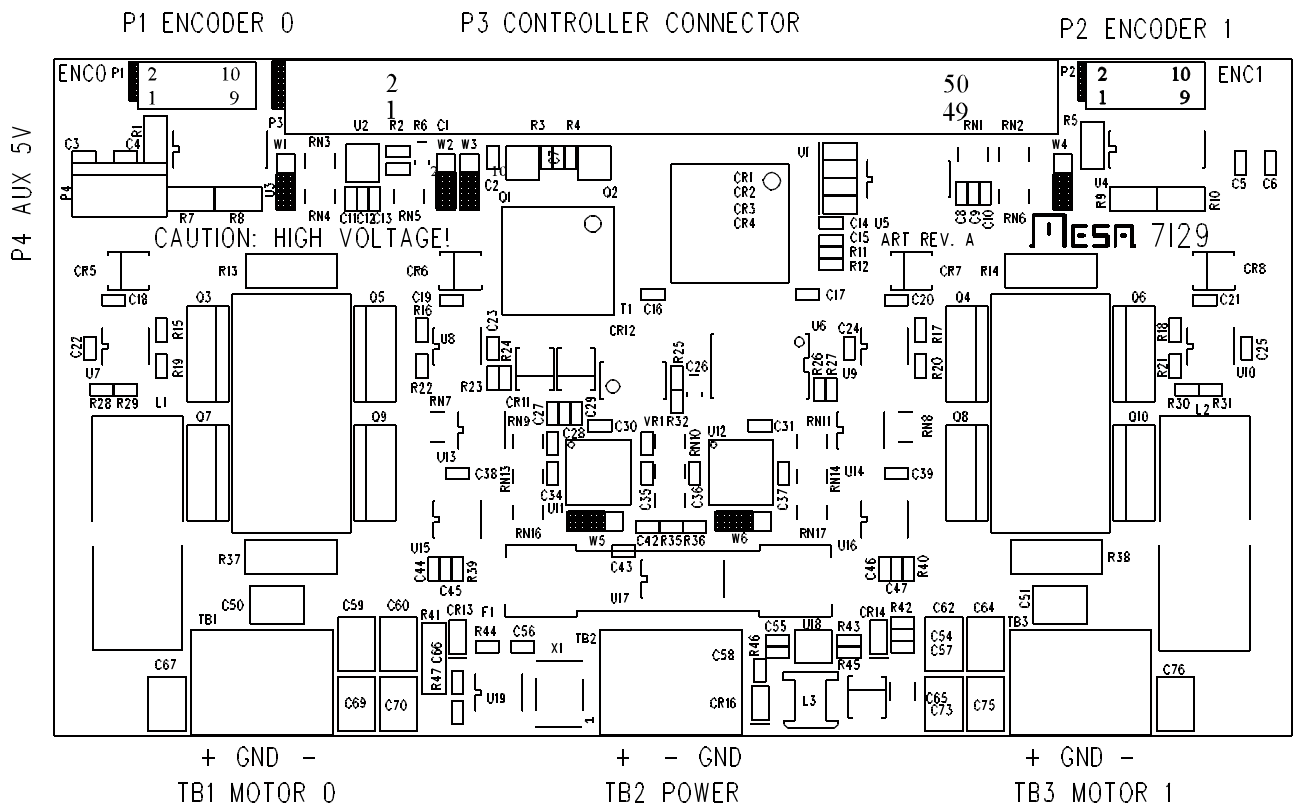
P1 ENCODER 0

P3 CONTROLLER CONNECTOR

P2 ENCODER 1

P4 AUX 5V

ENC0 P1 2 10 1 9

P3 2 1 50 49

P2 2 10 1 9 ENC1

C3 C4 R1 W1 RN3 U2 R2 R6 C1 W2 W3 R3 R4 10 C2 Q1 Q2 U1 RN1 RN2 R5 W4 C5 C6

P4 R7 R8 U3 RN4 C11 C12 C13 RN5 CR1 CR2 CR3 CR4 C14 U5 C15 R11 R12 C8 C9 C10 RN6 U4 R9 R10

CAUTION: HIGH VOLTAGE!

ART REV. A

MESA 7I29

CR5 R13 CR6 CR7 R14 CR8

C18 Q3 Q5 C19 T1 C16 C17 C20 Q4 Q6 C21

R16 CR12 U6 C24 R17 R18

C22 R15 U8 C23 R24 R25 C26 R26 R27 R20 R21 C25

U7 R19 R22 R23 U9 U10

R28 R29 L1 RN7 RN9 C27 C29 C30 VR1 R32 U12 C31 RN11 RN8 R30 R31 L2

Q7 Q9 C11 C28 RN10 Q8 Q10

U13 C38 RN13 U11 C35 C36 C37 RN14 U14 C39

C34

RN16 W5 C42 R35 R36 W6 RN17

R37 U15 C43 U16 R38

C44 C45 R39 C46 C47 R40

C50 U17 C51

TB1 C59 C60 R41 CR13 F1 CR14 R42 C62 C64 TB3

C66 R44 C56 TB2 C55 U18 R43 C54 C57

C67 R47 X1 C58 R46 R45 C76

C69 C70 U19 1 CR16 L3 C65 C73 C75

+ GND -

TB1 MOTOR 0

+ - GND

TB2 POWER

+ GND -

TB3 MOTOR 1